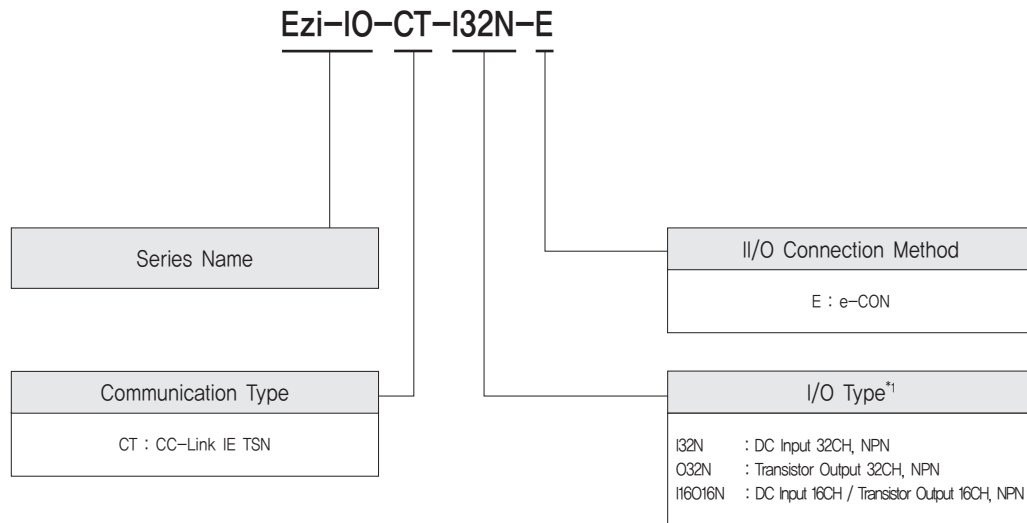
Ezi-IO-CT-I32N-E

Series Name

II/O Connection Method

E : e-CON

Communication Type

CT : CC-Link IE TSN

I/O Type$^{*1}$

I32N : DC Input 32CH, NPN
O32N : Transistor Output 32CH, NPN
I16O16N : DC Input 16CH / Transistor Output 16CH, NPN